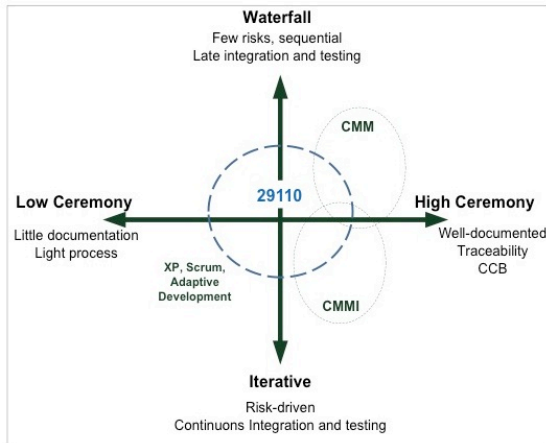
Waterfall
Few risks, sequential
Late integration and testing

CMM

Low Ceremony
Little documentation
Light process

29110

High Ceremony
Well-documented
Traceability
CCB

XP, Scrum, Adaptive Development

CMMI

Iterative
Risk-driven
Continuons Integration and testing